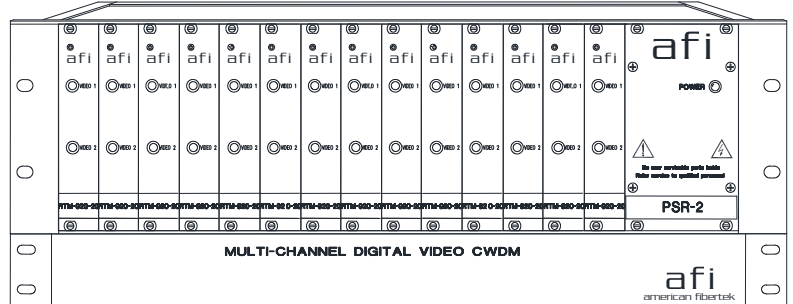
afi afi afi afi afi afi afi afi afi afi afi afi afi afi

VIDEO 1 VIDEO 1 VIDEO 1 VIDEO 1 VIDEO 1 VIDEO 1 VIDEO 1 VIDEO 1 VIDEO 1 VIDEO 1 VIDEO 1 VIDEO 1 VIDEO 1 VIDEO 1

VIDEO 2 VIDEO 2 VIDEO 2 VIDEO 2 VIDEO 2 VIDEO 2 VIDEO 2 VIDEO 2 VIDEO 2 VIDEO 2 VIDEO 2 VIDEO 2 VIDEO 2 VIDEO 2

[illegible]

afi

POWER

No user serviceable parts inside
Refer service to qualified personnel

PSR-2

MULTI-CHANNEL DIGITAL VIDEO CWDM

afi
american fibertek